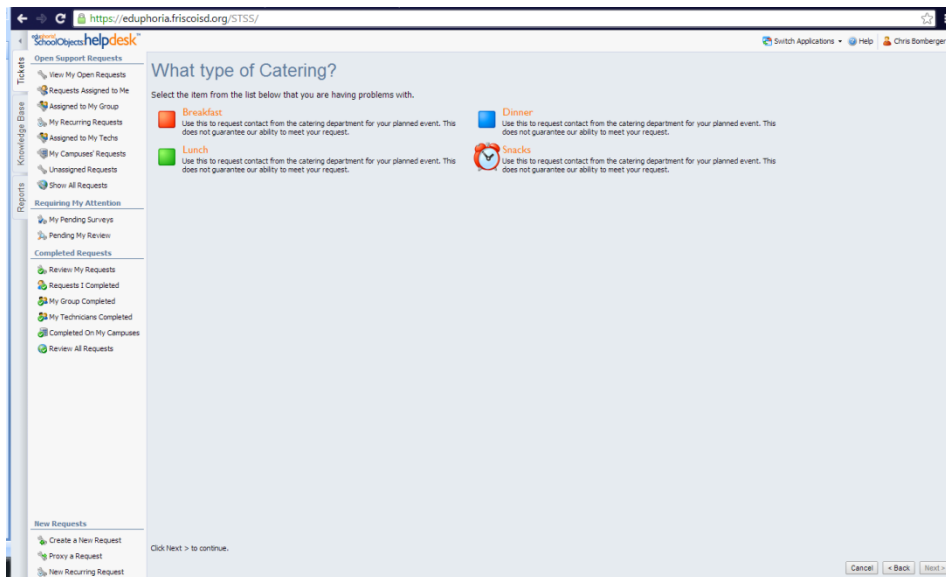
https://eduphoria.friscoisd.org/STSS/

eduphoria! SchoolObjects helpdesk™

Switch Applications ▾ Help Chris Bomberger

Tickets
Knowledge Base
Reports

Open Support Requests
View My Open Requests
Requests Assigned to Me
Assigned to My Group
My Recurring Requests
Assigned to My Techs
My Campuses' Requests
Unassigned Requests
Show All Requests

Requiring My Attention
My Pending Surveys
Pending My Review

Completed Requests
Review My Requests
Requests I Completed
My Group Completed
My Technicians Completed
Completed On My Campuses
Review All Requests

New Requests
Create a New Request
Proxy a Request
New Recurring Request

What type of Catering?

Select the item from the list below that you are having problems with.

Breakfast
Use this to request contact from the catering department for your planned event. This does not guarantee our ability to meet your request.

Dinner
Use this to request contact from the catering department for your planned event. This does not guarantee our ability to meet your request.

Lunch
Use this to request contact from the catering department for your planned event. This does not guarantee our ability to meet your request.

Snacks
Use this to request contact from the catering department for your planned event. This does not guarantee our ability to meet your request.

Click Next > to continue.

Cancel < Back Next >